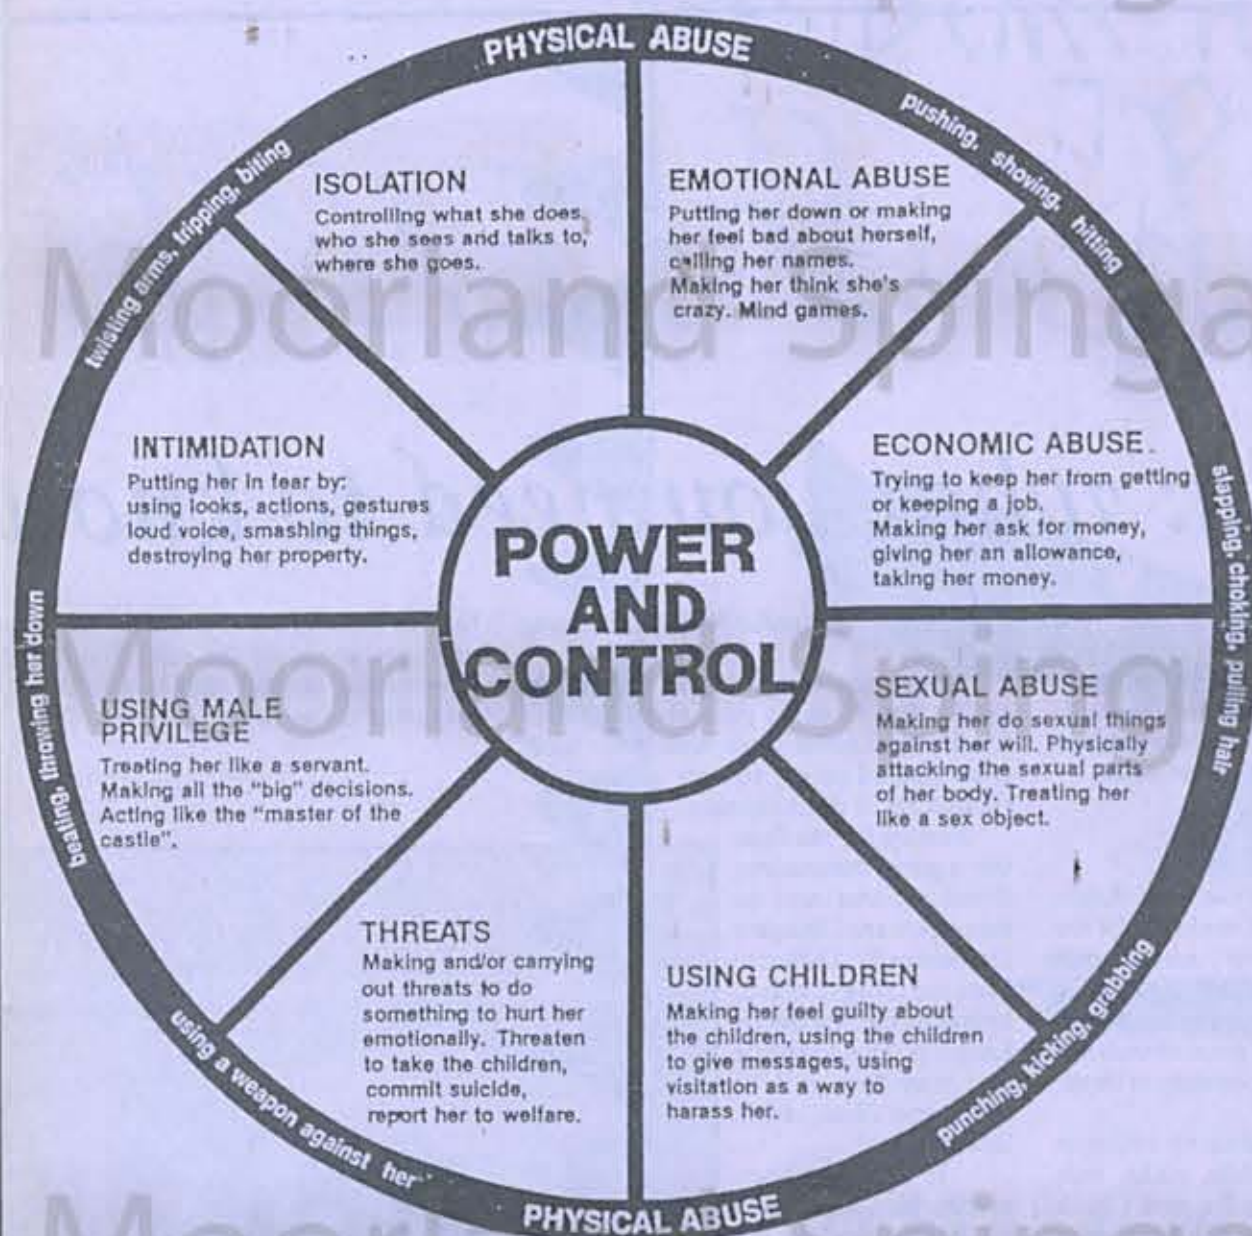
PHYSICAL ABUSE

pushing, shoving, hitting

slapping, choking, pulling hair

punching, kicking, grabbing

PHYSICAL ABUSE

using a weapon against her

beating, throwing her down

twisting arms, tripping, biting

ISOLATION
Controlling what she does, who she sees and talks to, where she goes.

EMOTIONAL ABUSE
Putting her down or making her feel bad about herself, calling her names. Making her think she's crazy. Mind games.

ECONOMIC ABUSE
Trying to keep her from getting or keeping a job. Making her ask for money, giving her an allowance, taking her money.

SEXUAL ABUSE
Making her do sexual things against her will. Physically attacking the sexual parts of her body. Treating her like a sex object.

USING CHILDREN
Making her feel guilty about the children, using the children to give messages, using visitation as a way to harass her.

THREATS
Making and/or carrying out threats to do something to hurt her emotionally. Threaten to take the children, commit suicide, report her to welfare.

USING MALE PRIVILEGE
Treating her like a servant. Making all the "big" decisions. Acting like the "master of the castle".

INTIMIDATION
Putting her in fear by: using looks, actions, gestures loud voice, smashing things, destroying her property.

POWER AND CONTROL

Moorland Springs
Moorland Springs
Moorland Springs